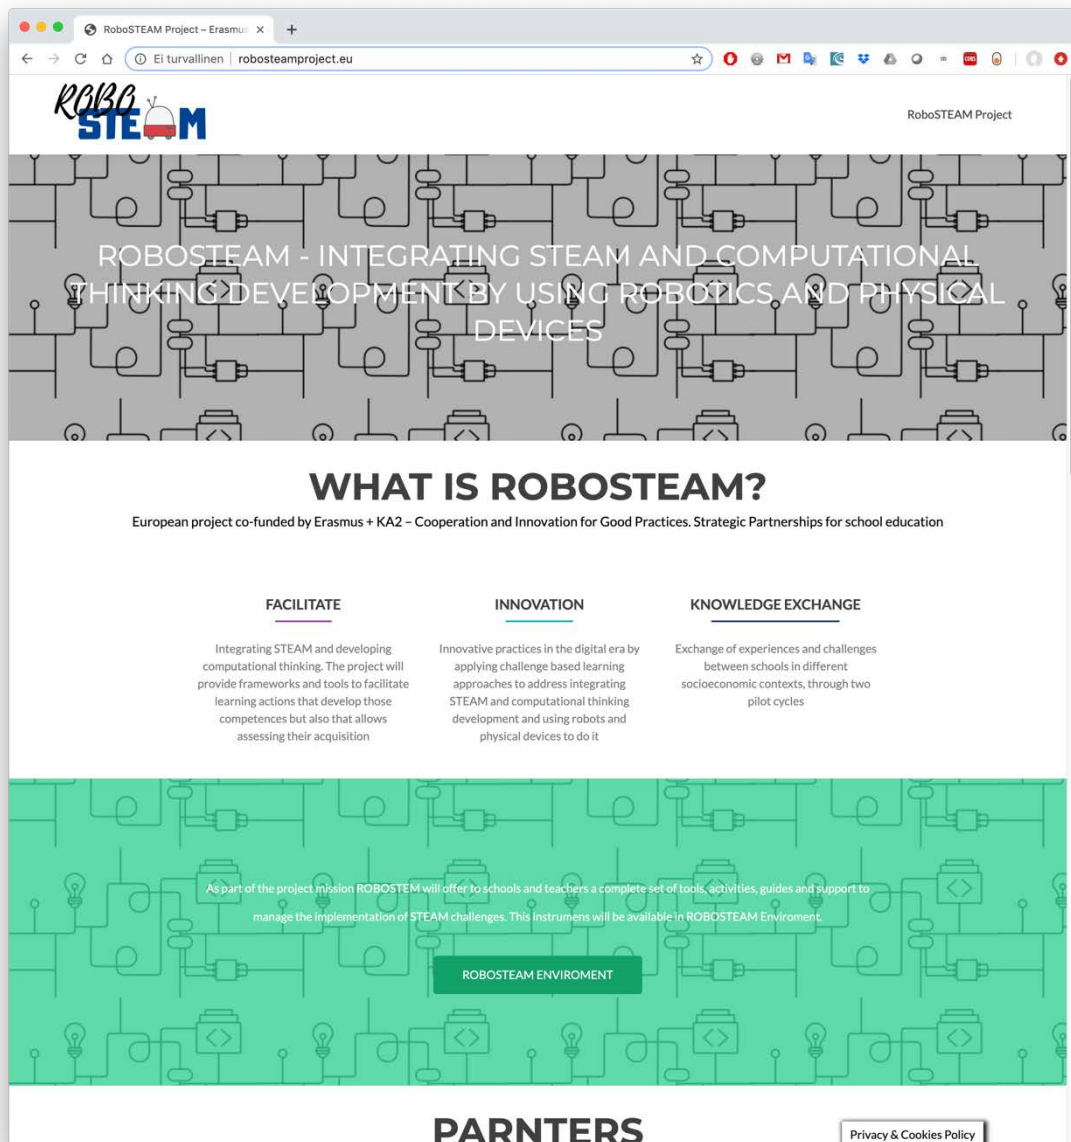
RoboSTEAM Project – Erasmus ×

Ei turvallinen | robosteamproject.eu

ROBO STEAM

RoboSTEAM Project

ROBOSTEAM - INTEGRATING STEAM AND COMPUTATIONAL THINKING DEVELOPMENT BY USING ROBOTICS AND PHYSICAL DEVICES

WHAT IS ROBOSTEAM?

European project co-funded by Erasmus + KA2 – Cooperation and Innovation for Good Practices. Strategic Partnerships for school education

FACILITATE

Integrating STEAM and developing computational thinking. The project will provide frameworks and tools to facilitate learning actions that develop those competences but also that allows assessing their acquisition

INNOVATION

Innovative practices in the digital era by applying challenge based learning approaches to address integrating STEAM and computational thinking development and using robots and physical devices to do it

KNOWLEDGE EXCHANGE

Exchange of experiences and challenges between schools in different socioeconomic contexts, through two pilot cycles

As part of the project mission ROBOSTEM will offer to schools and teachers a complete set of tools, activities, guides and support to manage the implementation of STEAM challenges. This instrumens will be available in ROBOSTEAM Enviroment.

ROBOSTEAM ENVIROMENT

PARNTERS

Privacy & Cookies Policy